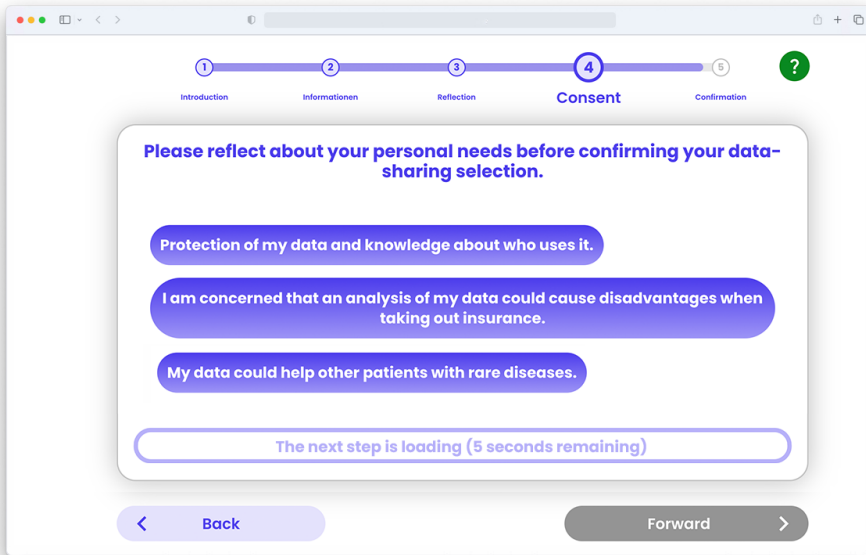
1
Introduction
2
Informationen
3
Reflection
4
Consent
5
Confirmation
?

Please reflect about your personal needs before confirming your data-sharing selection.

Protection of my data and knowledge about who uses it.

I am concerned that an analysis of my data could cause disadvantages when taking out insurance.

My data could help other patients with rare diseases.

The next step is loading (5 seconds remaining)

Back

Forward